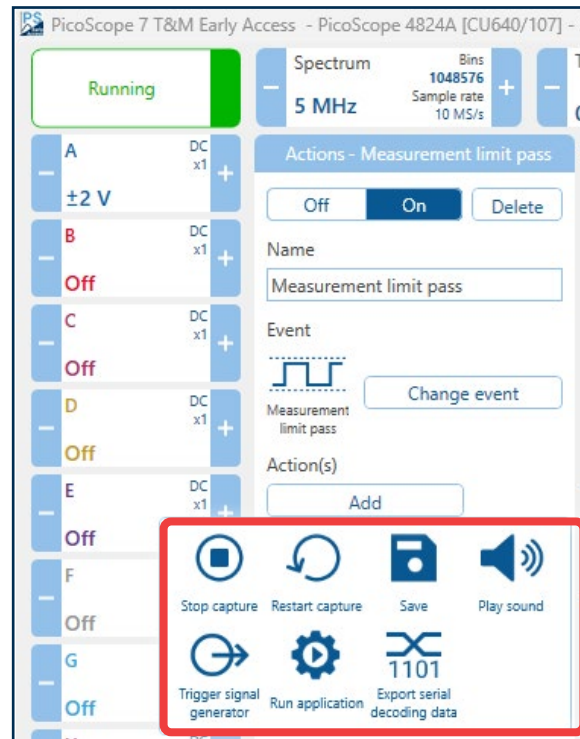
PicoScope 7 T&M Early Access - PicoScope 4824A [CU640/107] -

Running

Spectrum
5 MHz
Bins
1048576
Sample rate
10 MS/s

A
DC
x1
±2 V

B
DC
x1
Off

C
DC
x1
Off

D
DC
x1
Off

E
DC
x1
Off

F
Off

G
Off

Actions - Measurement limit pass

Off
On
Delete

Name
Measurement limit pass

Event
Measurement limit pass
Change event

Action(s)
Add

Stop capture
Restart capture
Save
Play sound
Trigger signal generator
Run application
1101
Export serial decoding data